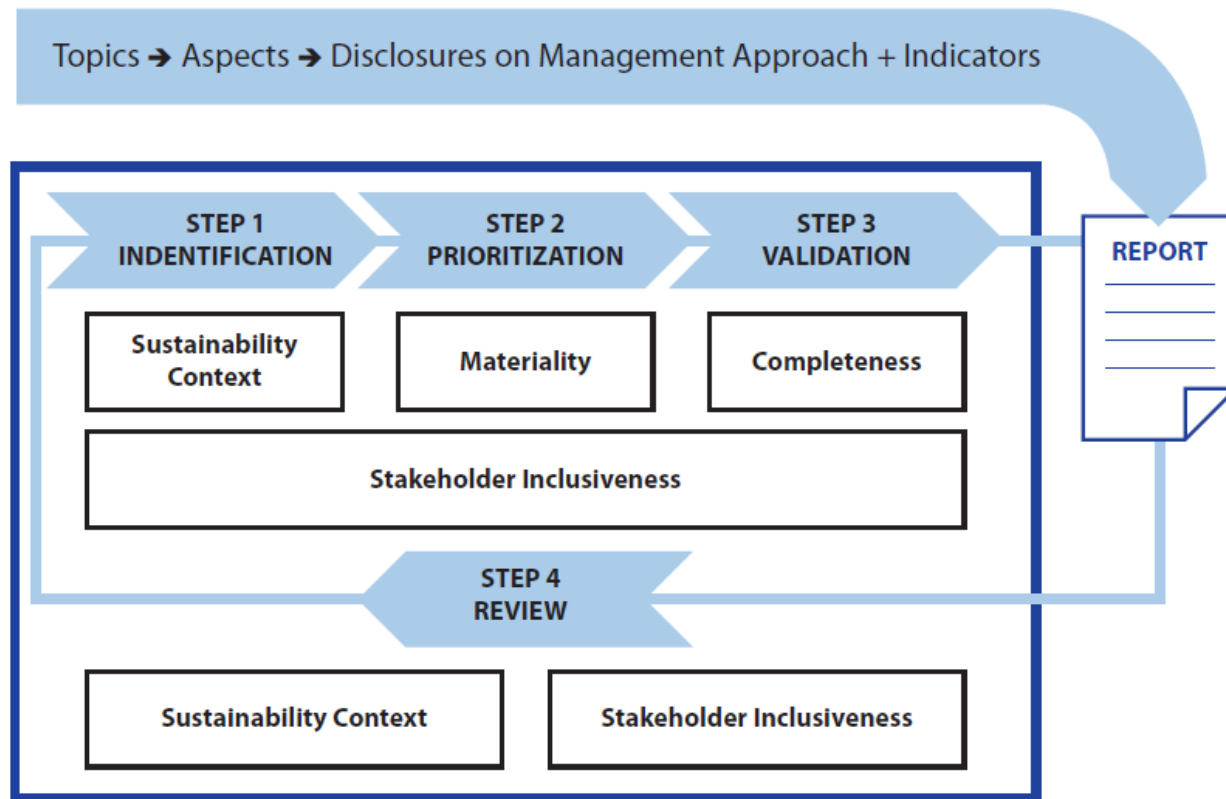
Topics ➔ Aspects ➔ Disclosures on Management Approach + Indicators

STEP 1
INDENTIFICATION

STEP 2
PRIORITIZATION

STEP 3
VALIDATION

REPORT

Sustainability Context

Materiality

Completeness

Stakeholder Inclusiveness

STEP 4
REVIEW

Sustainability Context

Stakeholder Inclusiveness